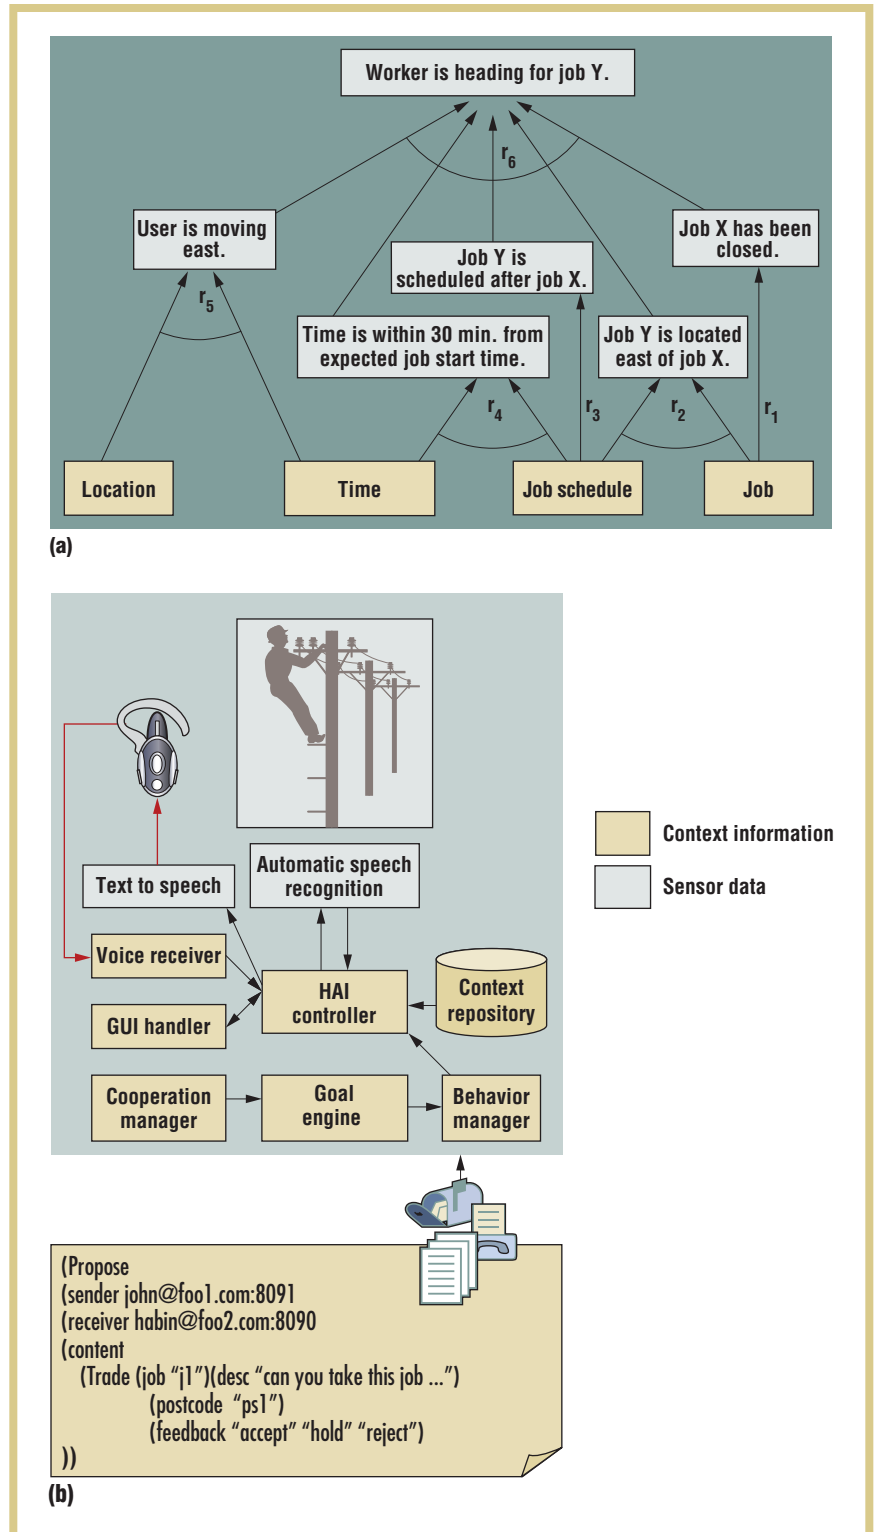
Worker is heading for job Y.

$r_6$

User is moving east.

Job X has been closed.

Job Y is scheduled after job X.

$r_5$

Time is within 30 min. from expected job start time.

Job Y is located east of job X.

$r_4$

$r_3$

$r_2$

$r_1$

Location

Time

Job schedule

Job

(a)

Text to speech

Automatic speech recognition

Voice receiver

HAI controller

Context repository

GUI handler

Cooperation manager

Goal engine

Behavior manager

Context information

Sensor data

(Propose
(sender john@foo1.com:8091
(receiver habin@foo2.com:8090
(content
(Trade (job “j1”)(desc “can you take this job ...”)
(postcode “ps1”)
(feedback “accept” “hold” “reject”)
))

(b)